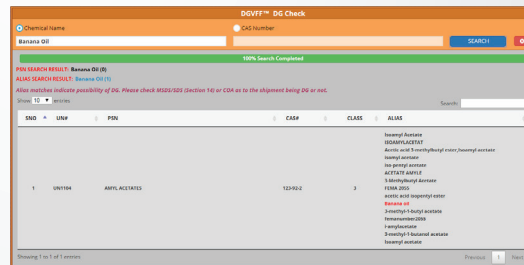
DGVFF™ DG Check

Chemical Name

CAS Number

Banana Oil

SEARCH

100% Search Completed

PSN SEARCH RESULT: Banana Oil (0)

ALIAS SEARCH RESULT: Banana Oil (1)

Alias matches indicate possibility of DG. Please check MSDS/SDS (Section 14) or COA as to the shipment being DG or not.

Show 10 entries

Search:

| SNO | UN# | PSN | CAS# | CLASS | ALIAS |
|---|---|---|---|---|---|
| 1 | UN1104 | AMYL ACETATES | 123-92-2 | 3 | Isoamyl Acetate ISOAMYLACETAT Acetic acid 3-methylbutyl ester,Isoamyl acetate Isoamyl acetate iso-pentyl acetate ACETATE AMYLF 3-Methylbutyl Acetate FEMA 2055 acetic acid isopentyl ester Banana oil 3-methyl-1-butyl acetate Femanumber2055 i-amylacetate 3-methyl-1-butanol acetate Isoamyl acetate |

Showing 1 to 1 of 1 entries

Previous 1 Next